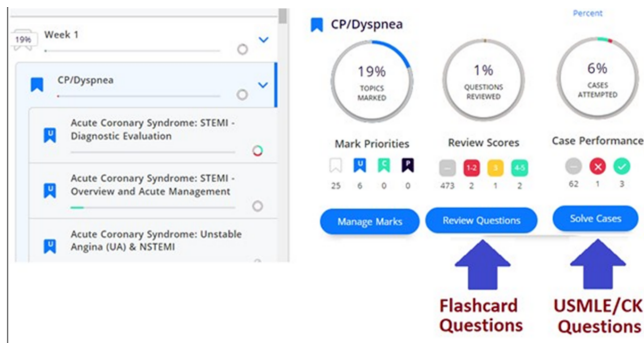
19%
Week 1

CP/Dyspnea

U
Acute Coronary Syndrome: STEMI - Diagnostic Evaluation

U
Acute Coronary Syndrome: STEMI - Overview and Acute Management

U
Acute Coronary Syndrome: Unstable Angina (UA) & NSTEMI

CP/Dyspnea

Percent

19%
TOPICS MARKED

1%
QUESTIONS REVIEWED

6%
CASES ATTEMPTED

Mark Priorities
U C P
25 6 0 0

Review Scores
-- 1-2 3 4-5
473 2 1 2

Case Performance
62 1 3

Manage Marks

Review Questions

Solve Cases

Flashcard Questions

USMLE/CK Questions